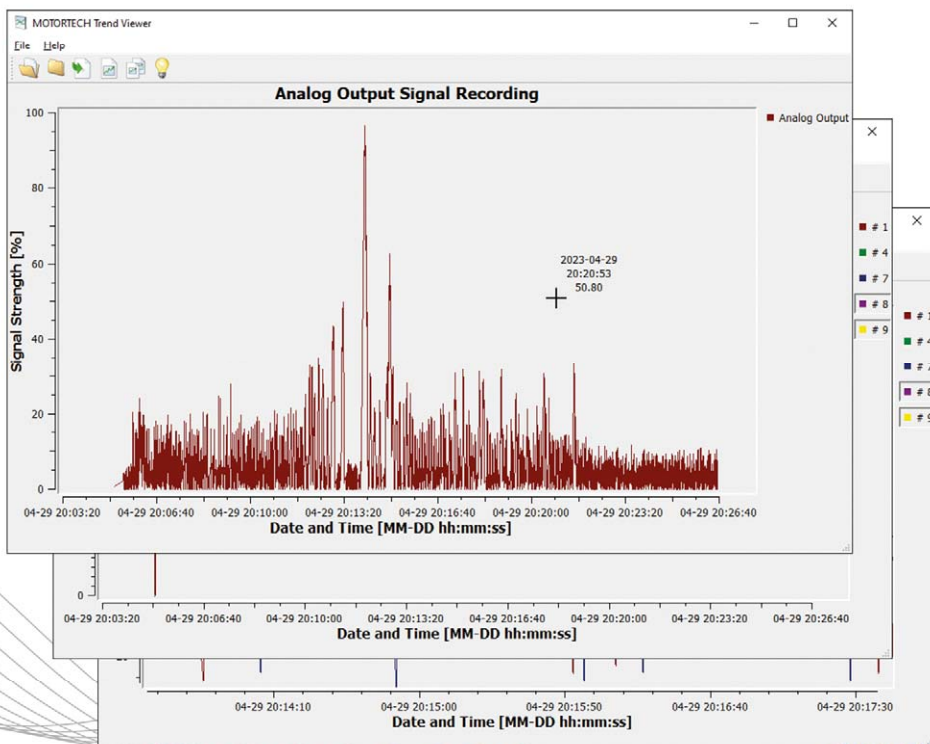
MOTORTECH Trend Viewer

File Help

Analog Output Signal Recording

Analog Output

100
80
60
40
20
0

Signal Strength [%]

2023-04-29
20:20:53
50.80

04-29 20:03:20
04-29 20:06:40
04-29 20:10:00
04-29 20:13:20
04-29 20:16:40
04-29 20:20:00
04-29 20:23:20
04-29 20:26:40

Date and Time [MM-DD hh:mm:ss]

# 1
# 4
# 7
# 8
# 9

0

04-29 20:03:20
04-29 20:06:40
04-29 20:10:00
04-29 20:13:20
04-29 20:16:40
04-29 20:20:00
04-29 20:23:20
04-29 20:26:40

Date and Time [MM-DD hh:mm:ss]

# 1
# 4
# 7
# 8
# 9

04-29 20:14:10
04-29 20:15:00
04-29 20:15:50
04-29 20:16:40
04-29 20:17:30

Date and Time [MM-DD hh:mm:ss]